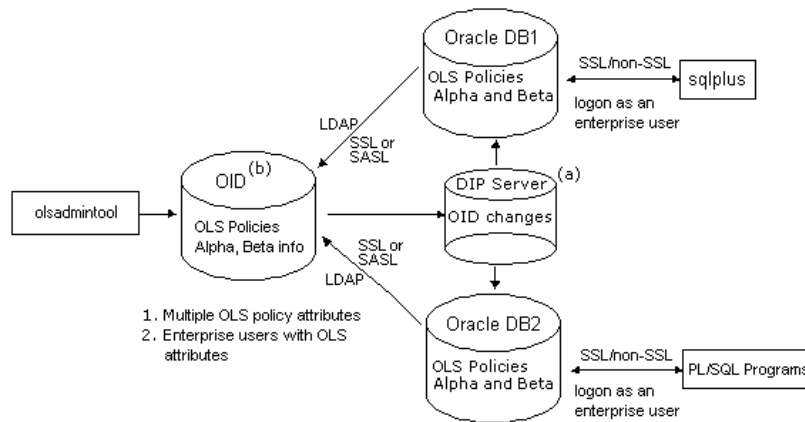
Oracle DB1

OLS Policies Alpha and Beta

SSL/non-SSL

sqlplus

logon as an enterprise user

LDAP

SSL or SASL

OID$^{(b)}$

OLS Policies Alpha, Beta info

olsadmintool

DIP Server (a)

OID changes

SSL or SASL

LDAP

1. Multiple OLS policy attributes
2. Enterprise users with OLS attributes

Oracle DB2

OLS Policies Alpha and Beta

SSL/non-SSL

PL/SQL Programs

logon as an enterprise user